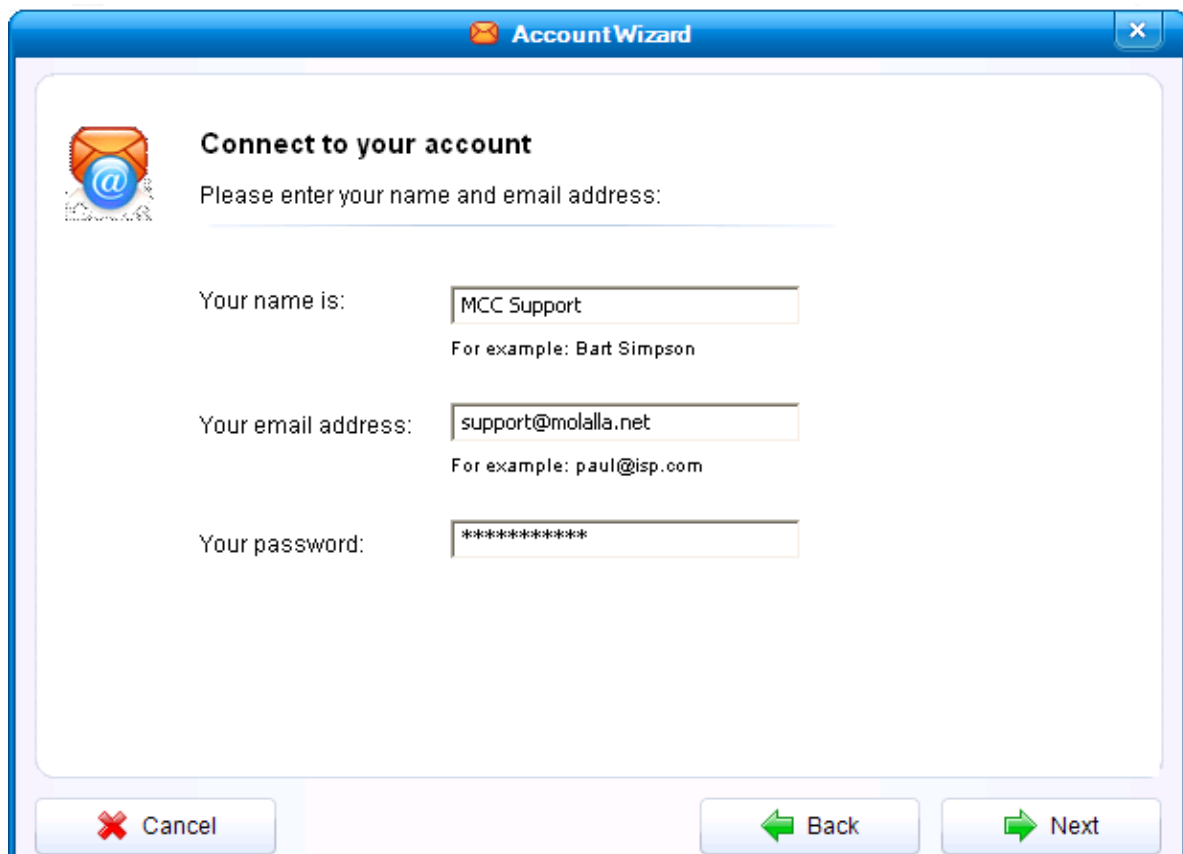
Account Wizard

Connect to your account

Please enter your name and email address:

Your name is: MCC Support

For example: Bart Simpson

Your email address: support@molalla.net

For example: paul@isp.com

Your password: ***********

Cancel

Back

Next